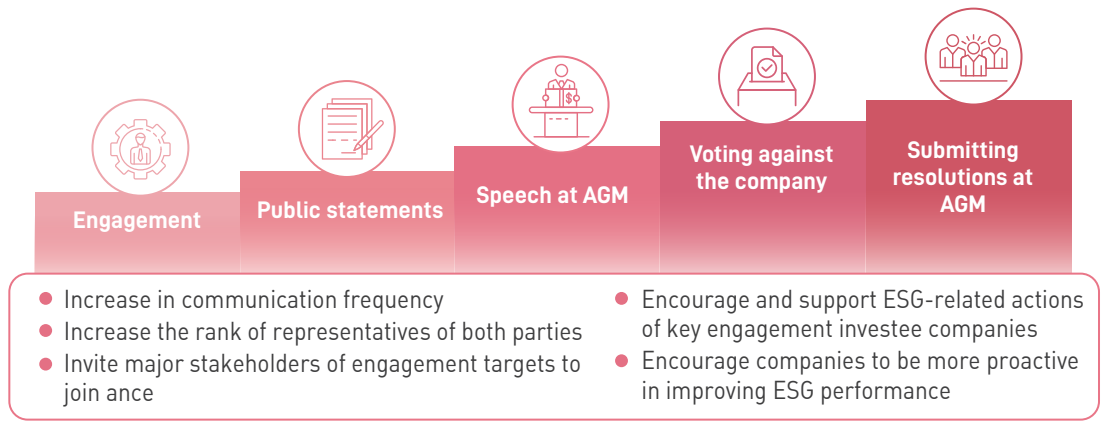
Engagement

Public statements

Speech at AGM

Voting against the company

Submitting resolutions at AGM

- Increase in communication frequency
- Increase the rank of representatives of both parties
- Invite major stakeholders of engagement targets to join ance

- Encourage and support ESG-related actions of key engagement investee companies
- Encourage companies to be more proactive in improving ESG performance